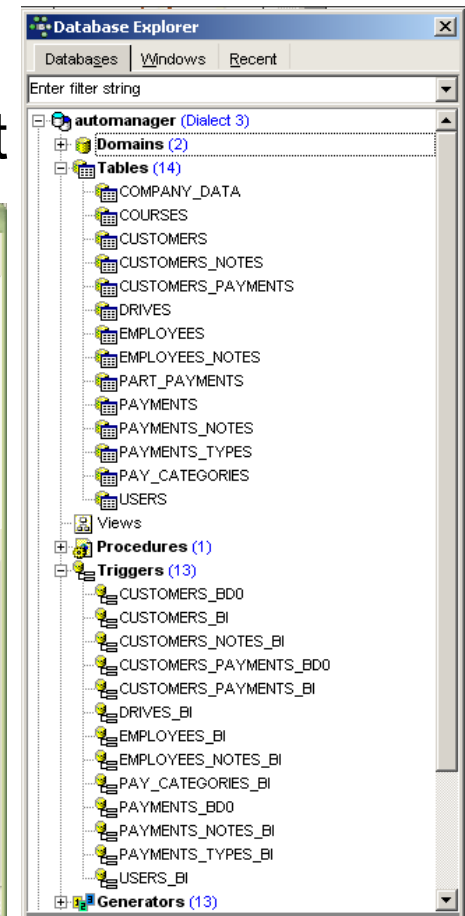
Database Explorer

Databases | Windows | Recent

Enter filter string

automanager (Dialect 3)
Domains (2)
Tables (14)
COMPANY_DATA
COURSES
CUSTOMERS
CUSTOMERS_NOTES
CUSTOMERS_PAYMENTS
DRIVES
EMPLOYEES
EMPLOYEES_NOTES
PART_PAYMENTS
PAYMENTS
PAYMENTS_NOTES
PAYMENTS_TYPES
PAY_CATEGORIES
USERS
Views
Procedures (1)
Triggers (13)
CUSTOMERS_BD0
CUSTOMERS_BI
CUSTOMERS_NOTES_BI
CUSTOMERS_PAYMENTS_BD0
CUSTOMERS_PAYMENTS_BI
DRIVES_BI
EMPLOYEES_BI
EMPLOYEES_NOTES_BI
PAY_CATEGORIES_BI
PAYMENTS_BD0
PAYMENTS_NOTES_BI
PAYMENTS_TYPES_BI
USERS_BI
Generators (13)